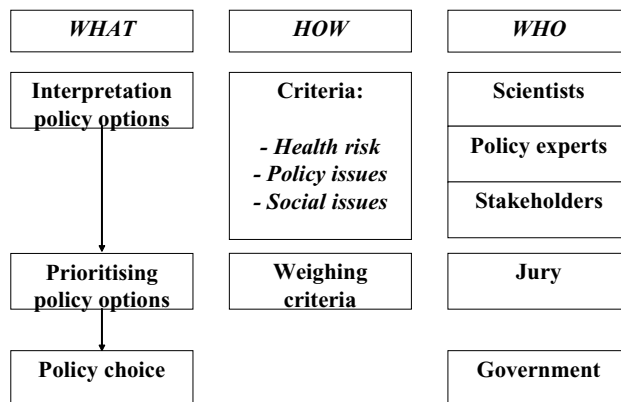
WHAT

Interpretation policy options

Prioritising policy options

Policy choice

HOW

Criteria:

- Health risk
- Policy issues
- Social issues

Weighing criteria

WHO

Scientists

Policy experts

Stakeholders

Jury

Government